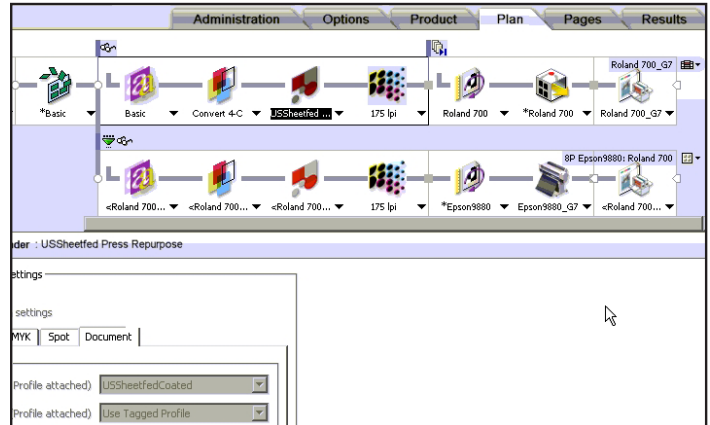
Administration Options Product Plan Pages Results

Roland 700_G7

*Basic Basic Convert 4-C USSheetfed ... 175 lpi Roland 700 *Roland 700 Roland 700_G7

8P Epson9880: Roland 700

<Roland 700... <Roland 700... <Roland 700... 175 lpi *Epson9880 Epson9880_G7 <Roland 700...

nder : USSheetfed Press Repurpose

ettings

settings

MYK Spot Document

Profile attached) USSheetfedCoated

Profile attached) Use Tagged Profile